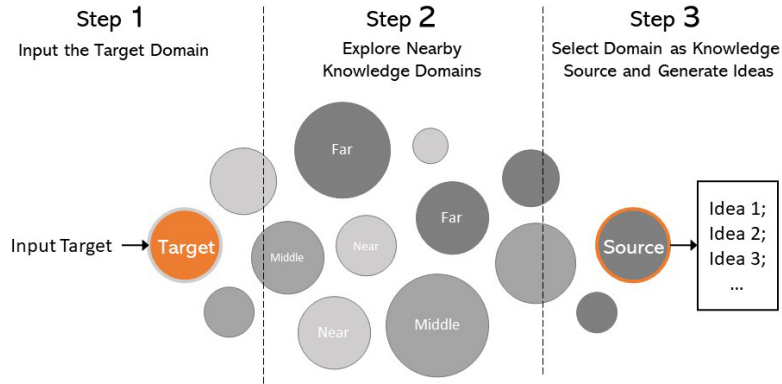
Step 1
Input the Target Domain

Step 2
Explore Nearby Knowledge Domains

Step 3
Select Domain as Knowledge Source and Generate Ideas

Input Target

Target

Far

Middle

Near

Far

Near

Middle

Source

Idea 1;
Idea 2;
Idea 3;
...